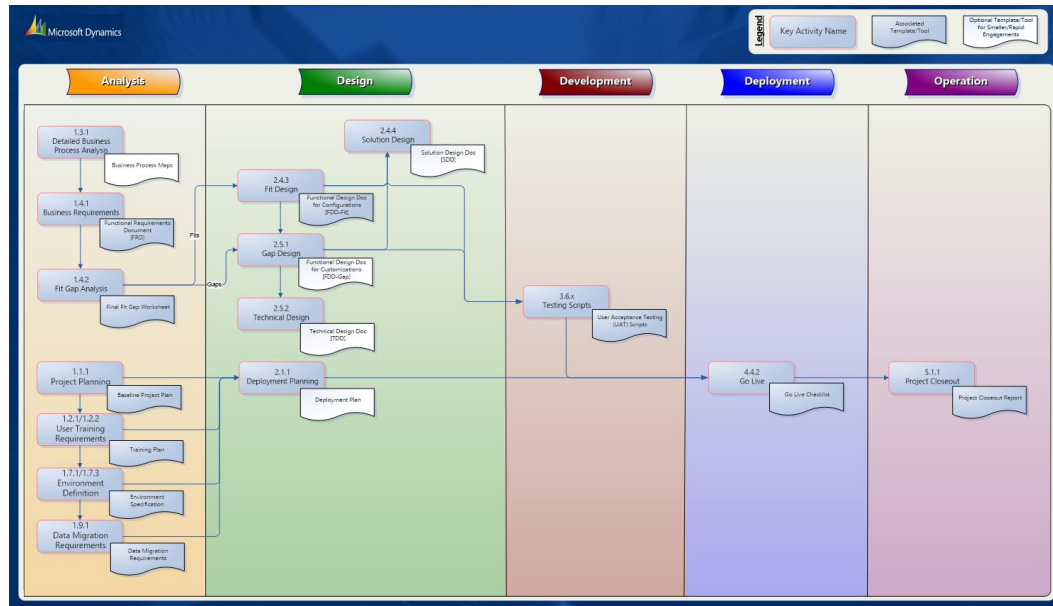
Microsoft Dynamics

Legend
Key Activity Name
Associated Template/Tool
Optional Template/Tool for Smaller/Rapid Engagements

Analysis
Design
Development
Deployment
Operation

1.3.1
Detailed Business Process Analysis
Business Process Maps

1.4.1
Business Requirements
Functional Requirements Document [FRD]

1.4.2
Fit Gap Analysis
Final Fit Gap Worksheet

Fits
Gaps

1.1.1
Project Planning
Baseline Project Plan

1.2.1/1.2.2
User Training Requirements
Training Plan

1.7.1/1.7.3
Environment Definition
Environment Specification

1.9.1
Data Migration Requirements
Data Migration Requirements

2.4.4
Solution Design
Solution Design Doc [SDD]

2.4.3
Fit Design
Functional Design Doc for Configurations [FDD-Fit]

2.5.1
Gap Design
Functional Design Doc for Customizations [FDD-Gap]

2.5.2
Technical Design
Technical Design Doc [TDD]

2.1.1
Deployment Planning
Deployment Plan

3.6.x
Testing Scripts
User Acceptance Testing (UAT) Scripts

4.4.2
Go Live
Go Live Checklist

5.1.1
Project Closeout
Project Closeout Report